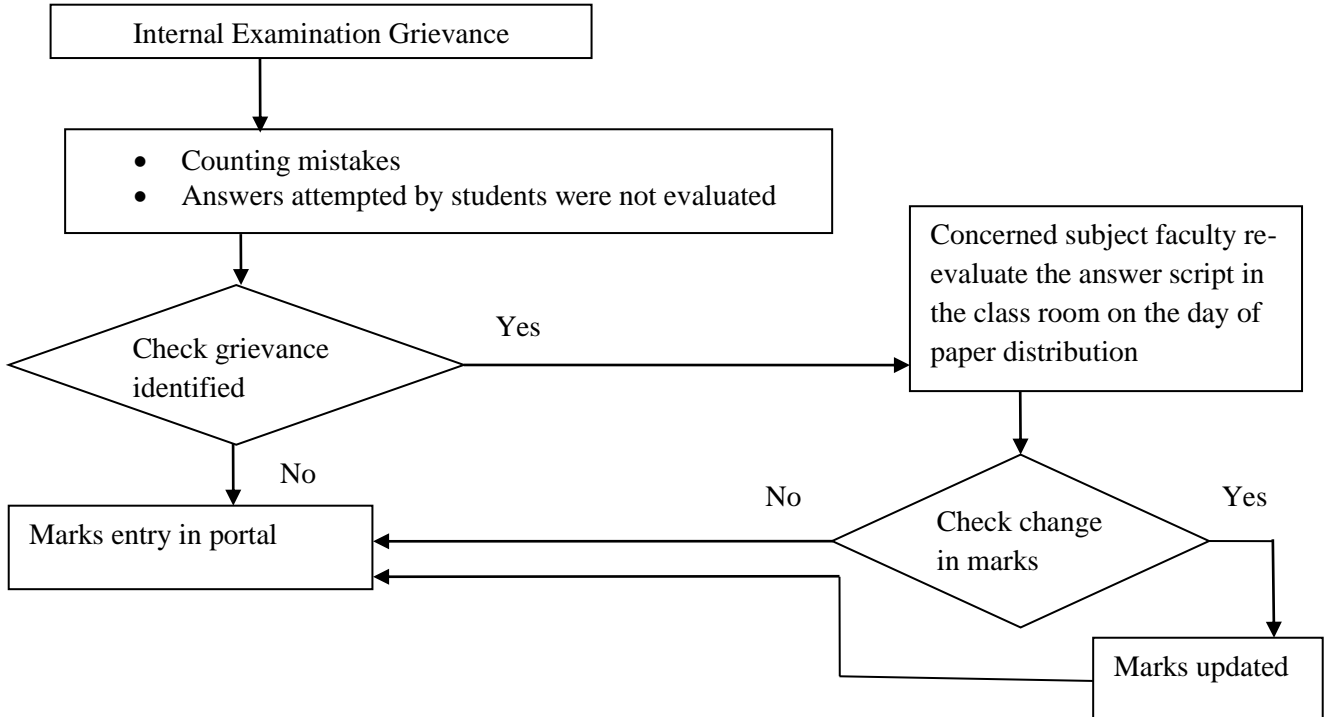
Internal Examination Grievance

- Counting mistakes
- Answers attempted by students were not evaluated

Check grievance identified

Yes

Concerned subject faculty re-evaluate the answer script in the class room on the day of paper distribution

No

Marks entry in portal

No

Check change in marks

Yes

Marks updated